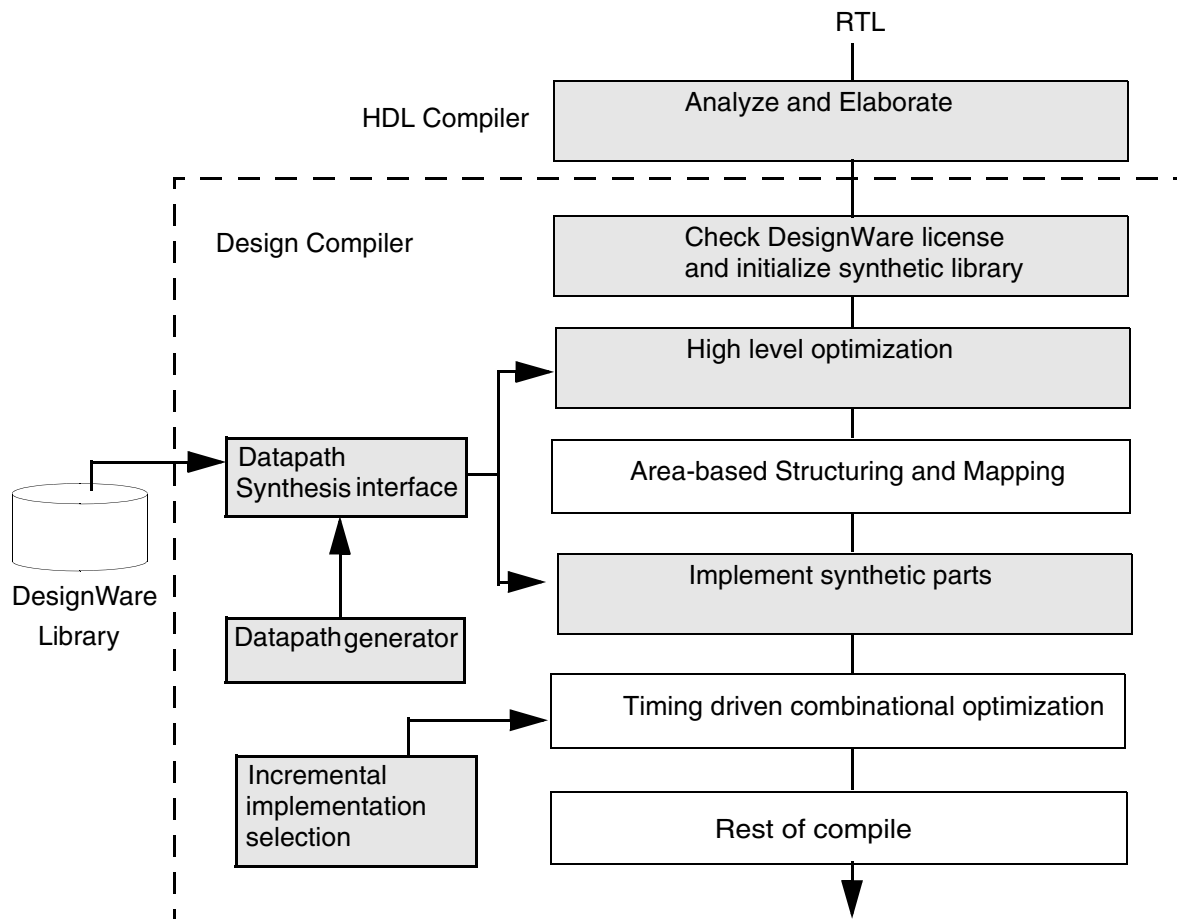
RTL

HDL Compiler

Analyze and Elaborate

Design Compiler

Check DesignWare license and initialize synthetic library

High level optimization

Datapath Synthesis interface

Area-based Structuring and Mapping

DesignWare Library

Implement synthetic parts

Datapath generator

Timing driven combinational optimization

Incremental implementation selection

Rest of compile